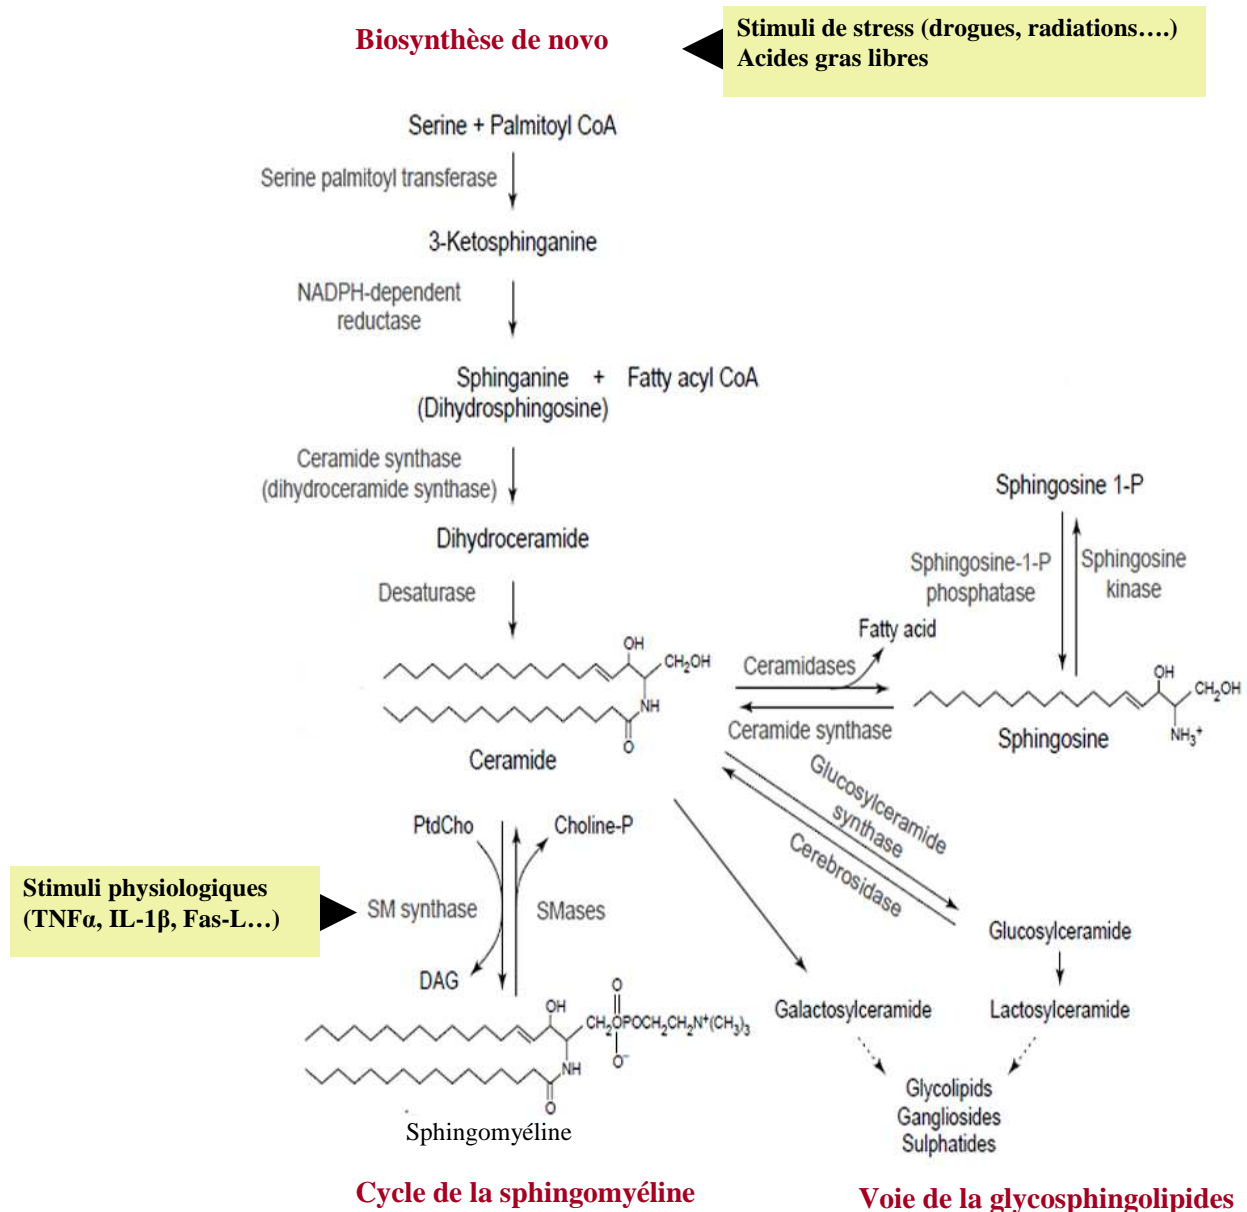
Biosynthèse de novo

Stimuli de stress (drogues, radiations….)
Acides gras libres

Serine + Palmitoyl CoA

Serine palmitoyl transferase

3-Ketosphinganine

NADPH-dependent reductase

Sphinganine + Fatty acyl CoA
(Dihydrosphingosine)

Ceramide synthase
(dihydroceramide synthase)

Dihydroceramide

Desaturase

OH
$CH_2OH$
NH
O

Ceramide

Sphingosine 1-P

Sphingosine-1-P phosphatase

Sphingosine kinase

Fatty acid

Ceramidases

Ceramide synthase

OH
$CH_2OH$
$NH_3^+$

Sphingosine

Glucosylceramide synthase

Cerebrosidase

PtdCho

Choline-P

Stimuli physiologiques
(TNFα, IL-1β, Fas-L…)

SM synthase

SMases

DAG

OH
O
$CH_2OPOCH_2CH_2N^+(CH_3)_3$
$O^-$
NH
O

Sphingomyéline

Glucosylceramide

Galactosylceramide

Lactosylceramide

Glycolipids
Gangliosides
Sulphatides

Cycle de la sphingomyéline

Voie de la glycosphingolipides